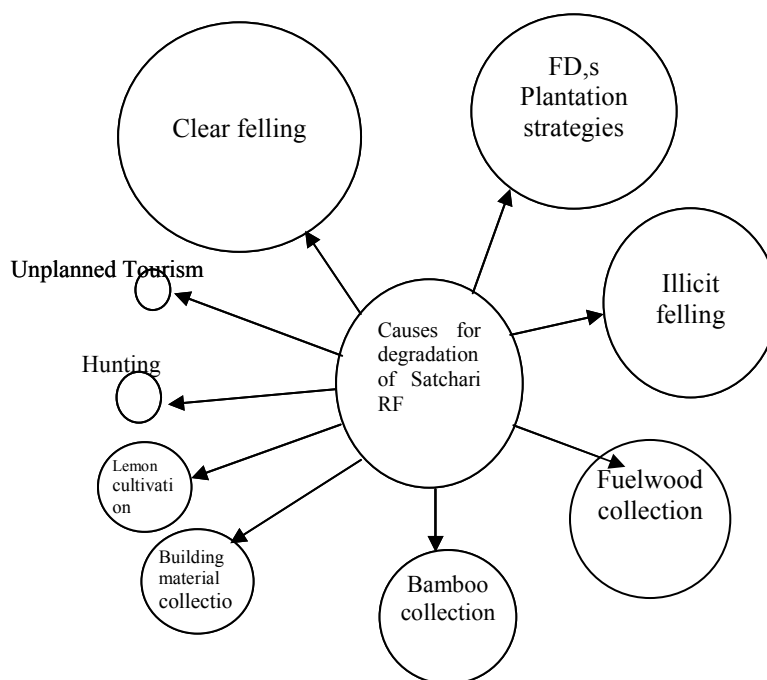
Clear felling

FD,s Plantation strategies

Unplanned Tourism

Illicit felling

Causes for degradation of Satchari RF

Hunting

Lemon cultivati on

Fuelwood collection

Building material collectio

Bamboo collection